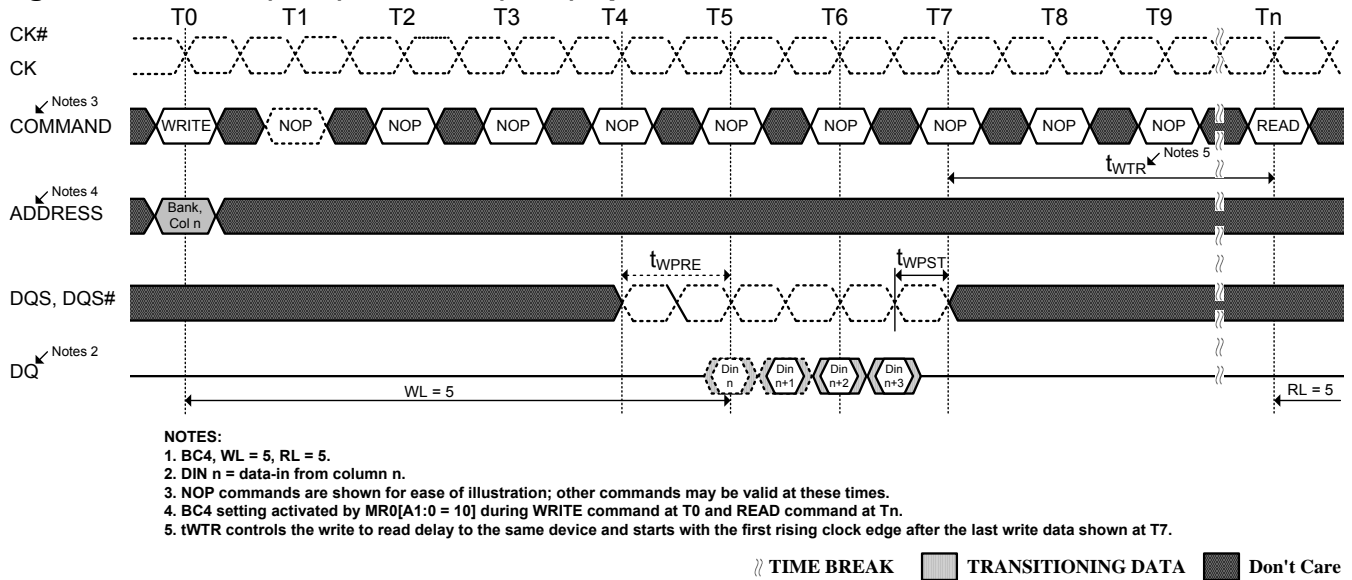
T0 T1 T2 T3 T4 T5 T6 T7 T8 T9 Tn

CK#

CK

Notes 3
COMMAND

WRITE NOP NOP NOP NOP NOP NOP NOP NOP NOP READ

$t_{WTR}$ Notes 5

Notes 4
ADDRESS

Bank, Col n

$t_{WPRE}$

$t_{WPST}$

DQS, DQS#

Notes 2
DQ

Din n

Din n+1

Din n+2

Din n+3

WL = 5

RL = 5

NOTES:
1. BC4, WL = 5, RL = 5.
2. DIN n = data-in from column n.
3. NOP commands are shown for ease of illustration; other commands may be valid at these times.
4. BC4 setting activated by MR0[A1:0 = 10] during WRITE command at T0 and READ command at Tn.
5. tWTR controls the write to read delay to the same device and starts with the first rising clock edge after the last write data shown at T7.

TIME BREAK TRANSITIONING DATA Don't Care